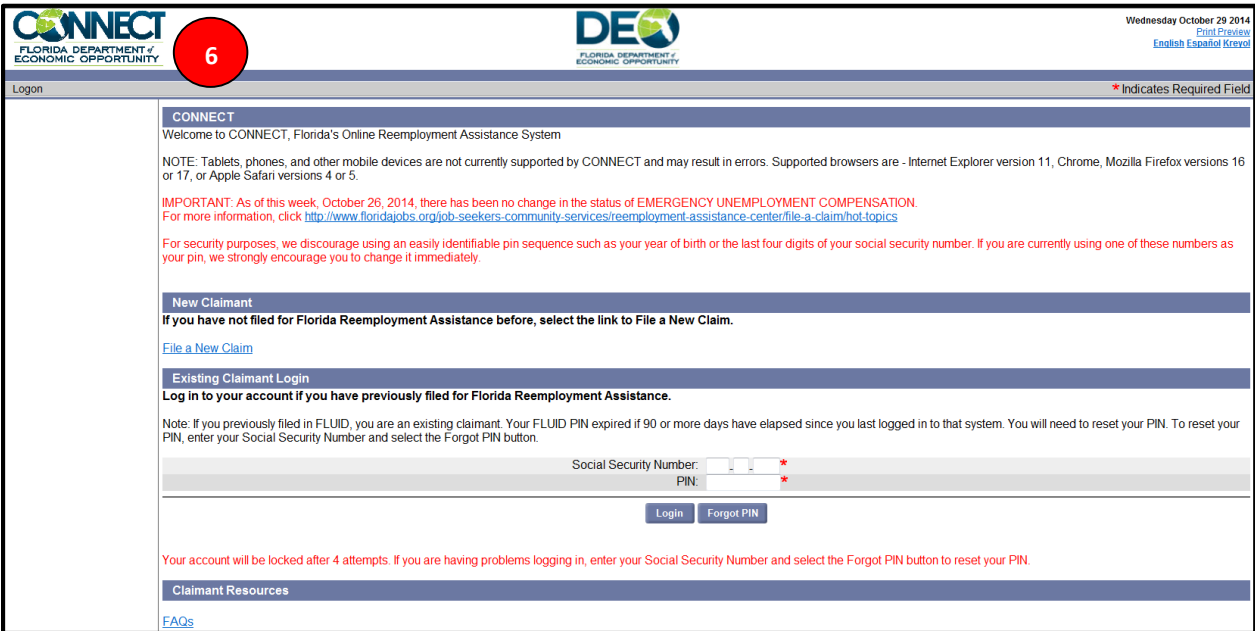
CONNECT
FLORIDA DEPARTMENT of ECONOMIC OPPORTUNITY

6

DEO
FLORIDA DEPARTMENT of ECONOMIC OPPORTUNITY

Wednesday October 29 2014
Print Preview
English Español Kreyol

Logon

* Indicates Required Field

CONNECT
Welcome to CONNECT, Florida's Online Reemployment Assistance System

NOTE: Tablets, phones, and other mobile devices are not currently supported by CONNECT and may result in errors. Supported browsers are - Internet Explorer version 11, Chrome, Mozilla Firefox versions 16 or 17, or Apple Safari versions 4 or 5.

IMPORTANT: As of this week, October 26, 2014, there has been no change in the status of EMERGENCY UNEMPLOYMENT COMPENSATION.
For more information, click http://www.floridajobs.org/job-seekers-community-services/reemployment-assistance-center/file-a-claim/hot-topics

For security purposes, we discourage using an easily identifiable pin sequence such as your year of birth or the last four digits of your social security number. If you are currently using one of these numbers as your pin, we strongly encourage you to change it immediately.

New Claimant
If you have not filed for Florida Reemployment Assistance before, select the link to File a New Claim.

File a New Claim

Existing Claimant Login
Log in to your account if you have previously filed for Florida Reemployment Assistance.

Note: If you previously filed in FLUID, you are an existing claimant. Your FLUID PIN expired if 90 or more days have elapsed since you last logged in to that system. You will need to reset your PIN. To reset your PIN, enter your Social Security Number and select the Forgot PIN button.

Social Security Number: - - *
PIN: *

Login Forgot PIN

Your account will be locked after 4 attempts. If you are having problems logging in, enter your Social Security Number and select the Forgot PIN button to reset your PIN.

Claimant Resources

FAQs